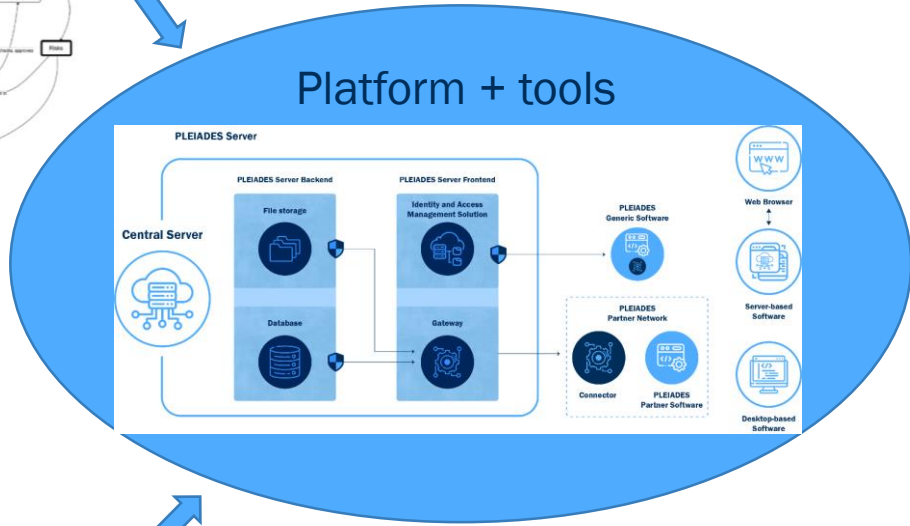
Platform + tools

PLEIADES Server

Central Server

PLEIADES Server Backend

File storage

Database

PLEIADES Server Frontend

Identity and Access Management Solution

Gateway

PLEIADES Generic Software

PLEIADES Partner Network

Connector

PLEIADES Partner Software

WWW

Web Browser

Server-based Software

Desktop-based Software

Finds